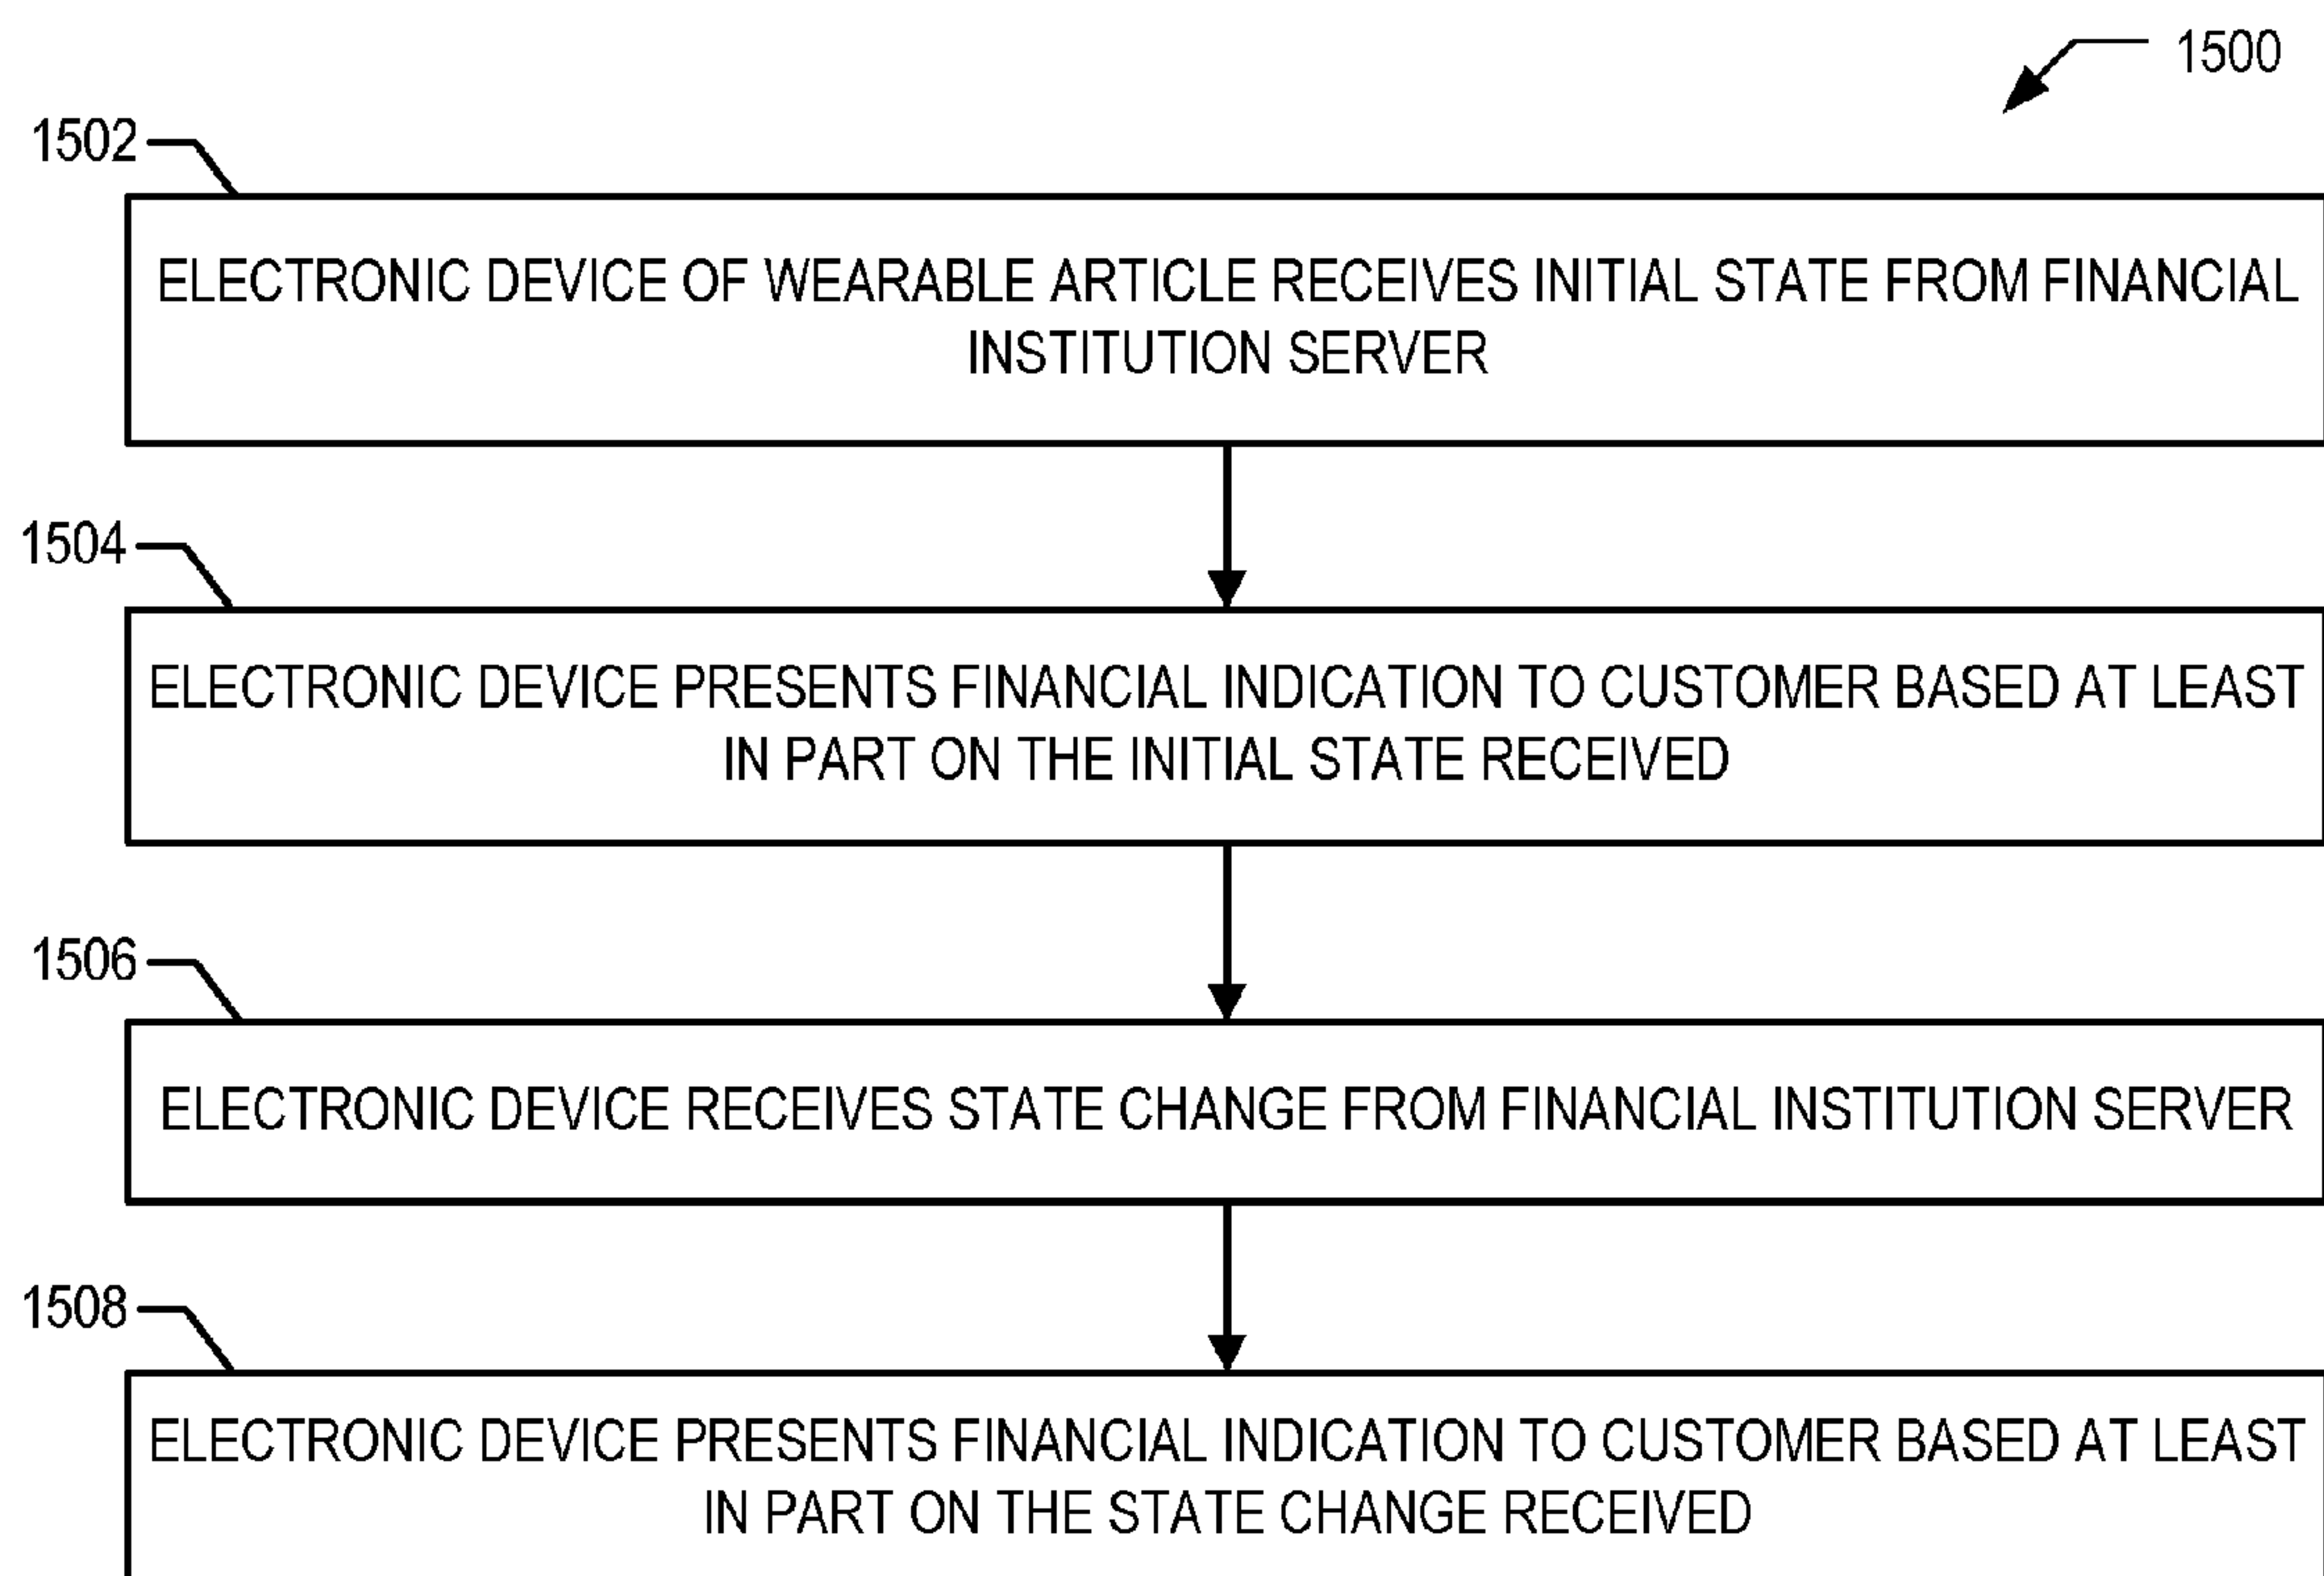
1500

1502

ELECTRONIC DEVICE OF WEARABLE ARTICLE RECEIVES INITIAL STATE FROM FINANCIAL INSTITUTION SERVER

1504

ELECTRONIC DEVICE PRESENTS FINANCIAL INDICATION TO CUSTOMER BASED AT LEAST IN PART ON THE INITIAL STATE RECEIVED

1506

ELECTRONIC DEVICE RECEIVES STATE CHANGE FROM FINANCIAL INSTITUTION SERVER

1508

ELECTRONIC DEVICE PRESENTS FINANCIAL INDICATION TO CUSTOMER BASED AT LEAST IN PART ON THE STATE CHANGE RECEIVED